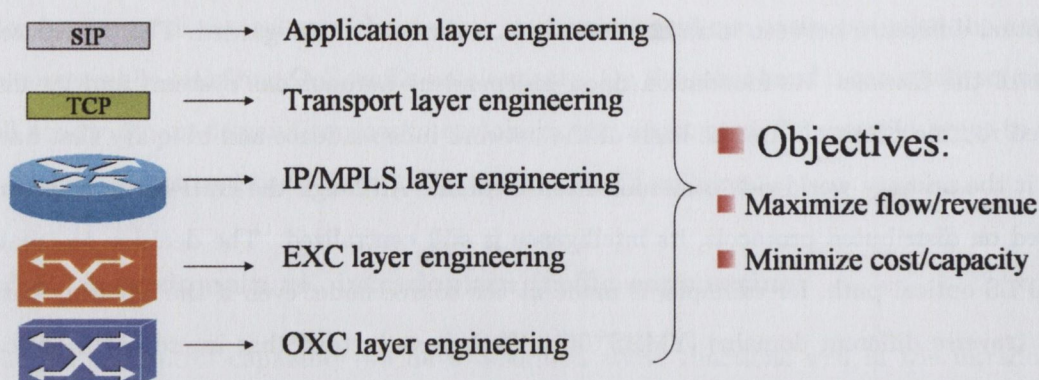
SIP → Application layer engineering

TCP → Transport layer engineering

→ IP/MPLS layer engineering

→ EXC layer engineering

→ OXC layer engineering

Objectives:

Maximize flow/revenue

Minimize cost/capacity